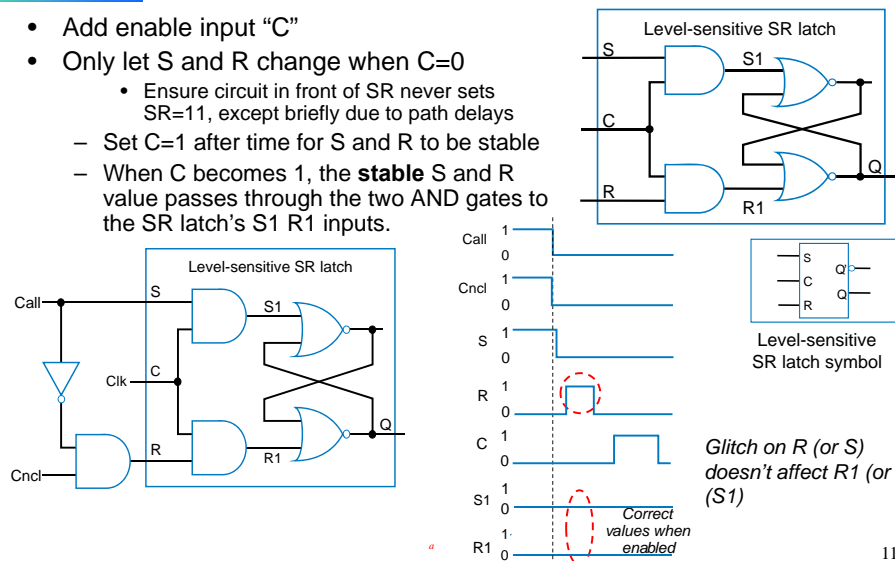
- Add enable input “C”
- Only let S and R change when C=0
  - Ensure circuit in front of SR never sets SR=11, except briefly due to path delays
  - Set C=1 after time for S and R to be stable
  - When C becomes 1, the **stable** S and R value passes through the two AND gates to the SR latch’s S1 R1 inputs.

Level-sensitive SR latch
S
S1
C
R
R1
Q

Level-sensitive SR latch
Call
S
S1
Clk
C
R
R1
Q
Cncl

Call 1 0
Cncl 1 0
S 1 0
R 1 0
C 1 0
S1 1 0
R1 1 0

Correct values when enabled

S
C
R
Q'
Q
Level-sensitive SR latch symbol

Glitch on R (or S) doesn’t affect R1 (or (S1)

11